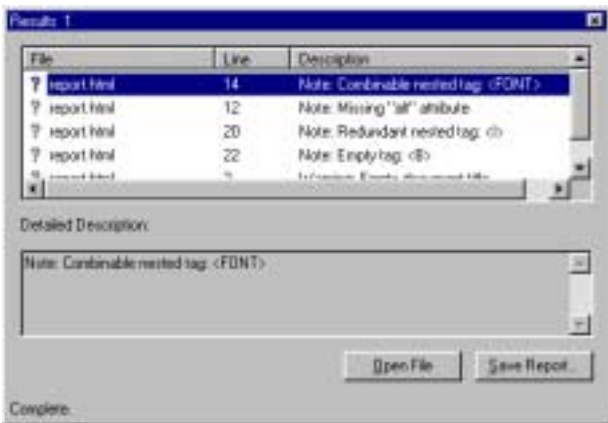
Results: 1

| File | Line | Description |
|---|---|---|
| ? report.html | 14 | Note: Combinable nested tag: <FONT> |
| ? report.html | 12 | Note: Missing "alt" attribute |
| ? report.html | 20 | Note: Redundant nested tag: <b> |
| ? report.html | 22 | Note: Empty tag: <B> |
| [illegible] | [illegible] | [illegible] |

Detailed Description:

Note: Combinable nested tag: <FONT>

Open File

Save Report...

Complete.